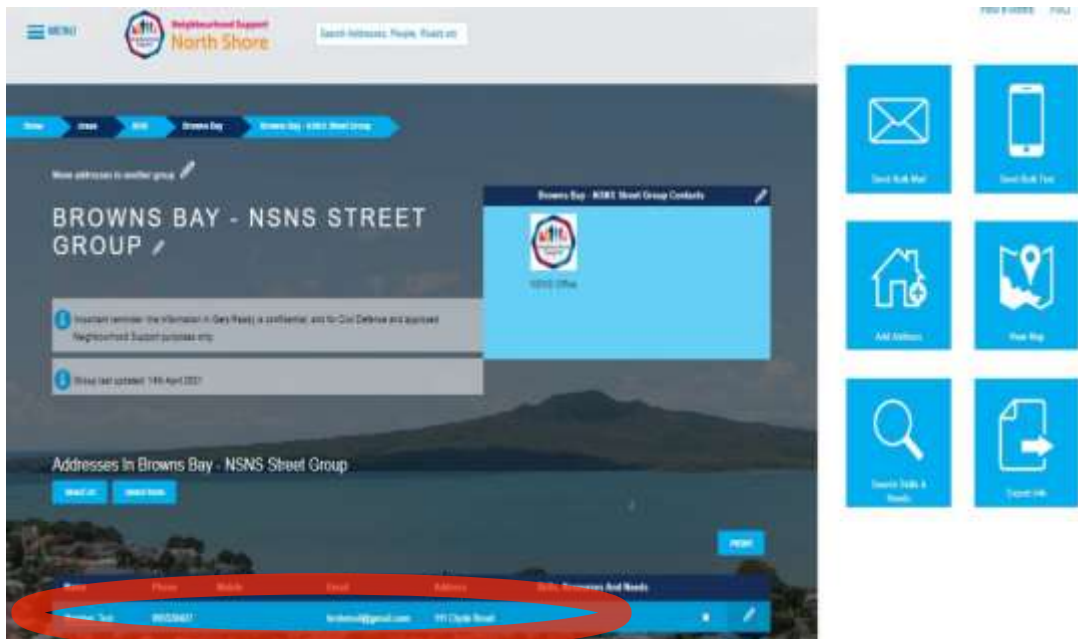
MENU

Neighbourhood Support
North Shore

Search Addresses, People, Roads etc

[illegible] FAQ

Home
Areas
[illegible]
Browns Bay
Browns Bay - NSNS Street Group

Move addresses to another group

BROWNS BAY - NSNS STREET GROUP

Browns Bay - NSNS Street Group Contacts

NSNS Office

Important reminder: the information in Get Ready is confidential, and for Civil Defence and approved Neighbourhood Support purposes only.

Group last updated: 14th April 2021

Addresses In Browns Bay - NSNS Street Group

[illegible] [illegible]

PRINT

| Name | Phone | Mobile | Email | Address | Skills, Resources And Needs |
|---|---|---|---|---|---|
| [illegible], Test | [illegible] | | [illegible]@gmail.com | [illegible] Clyde Road | |

Send Bulk Mail

Send Bulk Text

Add Address

View Map

Search Skills & Needs

Export Info